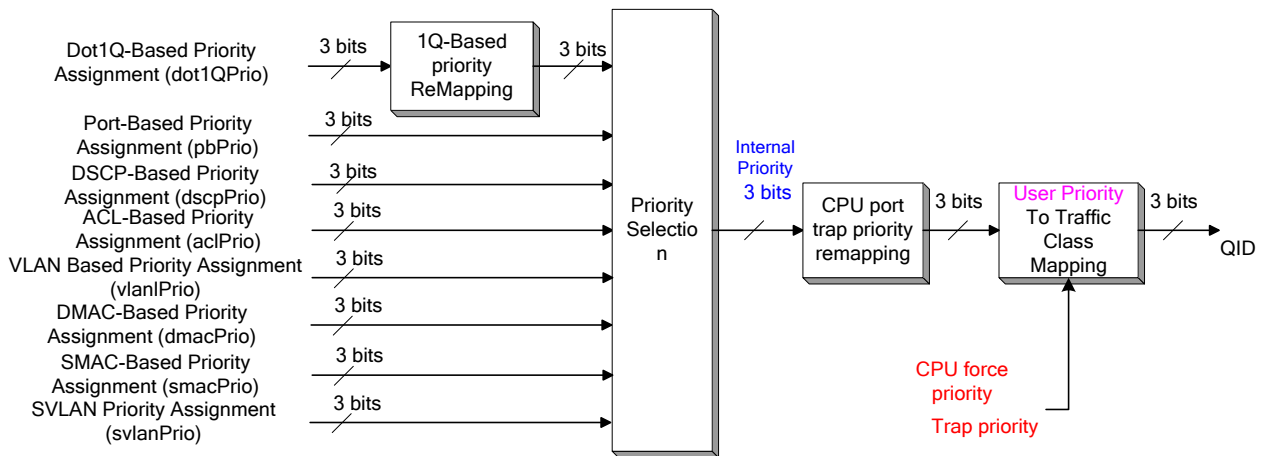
Dot1Q-Based Priority Assignment (dot1QPrio)

3 bits

1Q-Based priority ReMapping

3 bits

Port-Based Priority Assignment (pbPrio)

3 bits

DSCP-Based Priority Assignment (dscpPrio)

3 bits

ACL-Based Priority Assignment (aclPrio)

3 bits

VLAN Based Priority Assignment (vlanlPrio)

3 bits

DMAC-Based Priority Assignment (dmacPrio)

3 bits

SMAC-Based Priority Assignment (smacPrio)

3 bits

SVLAN Priority Assignment (svlanPrio)

3 bits

Priority Selectio n

Internal Priority 3 bits

CPU port trap priority remapping

3 bits

User Priority To Traffic Class Mapping

3 bits

QID

CPU force priority

Trap priority